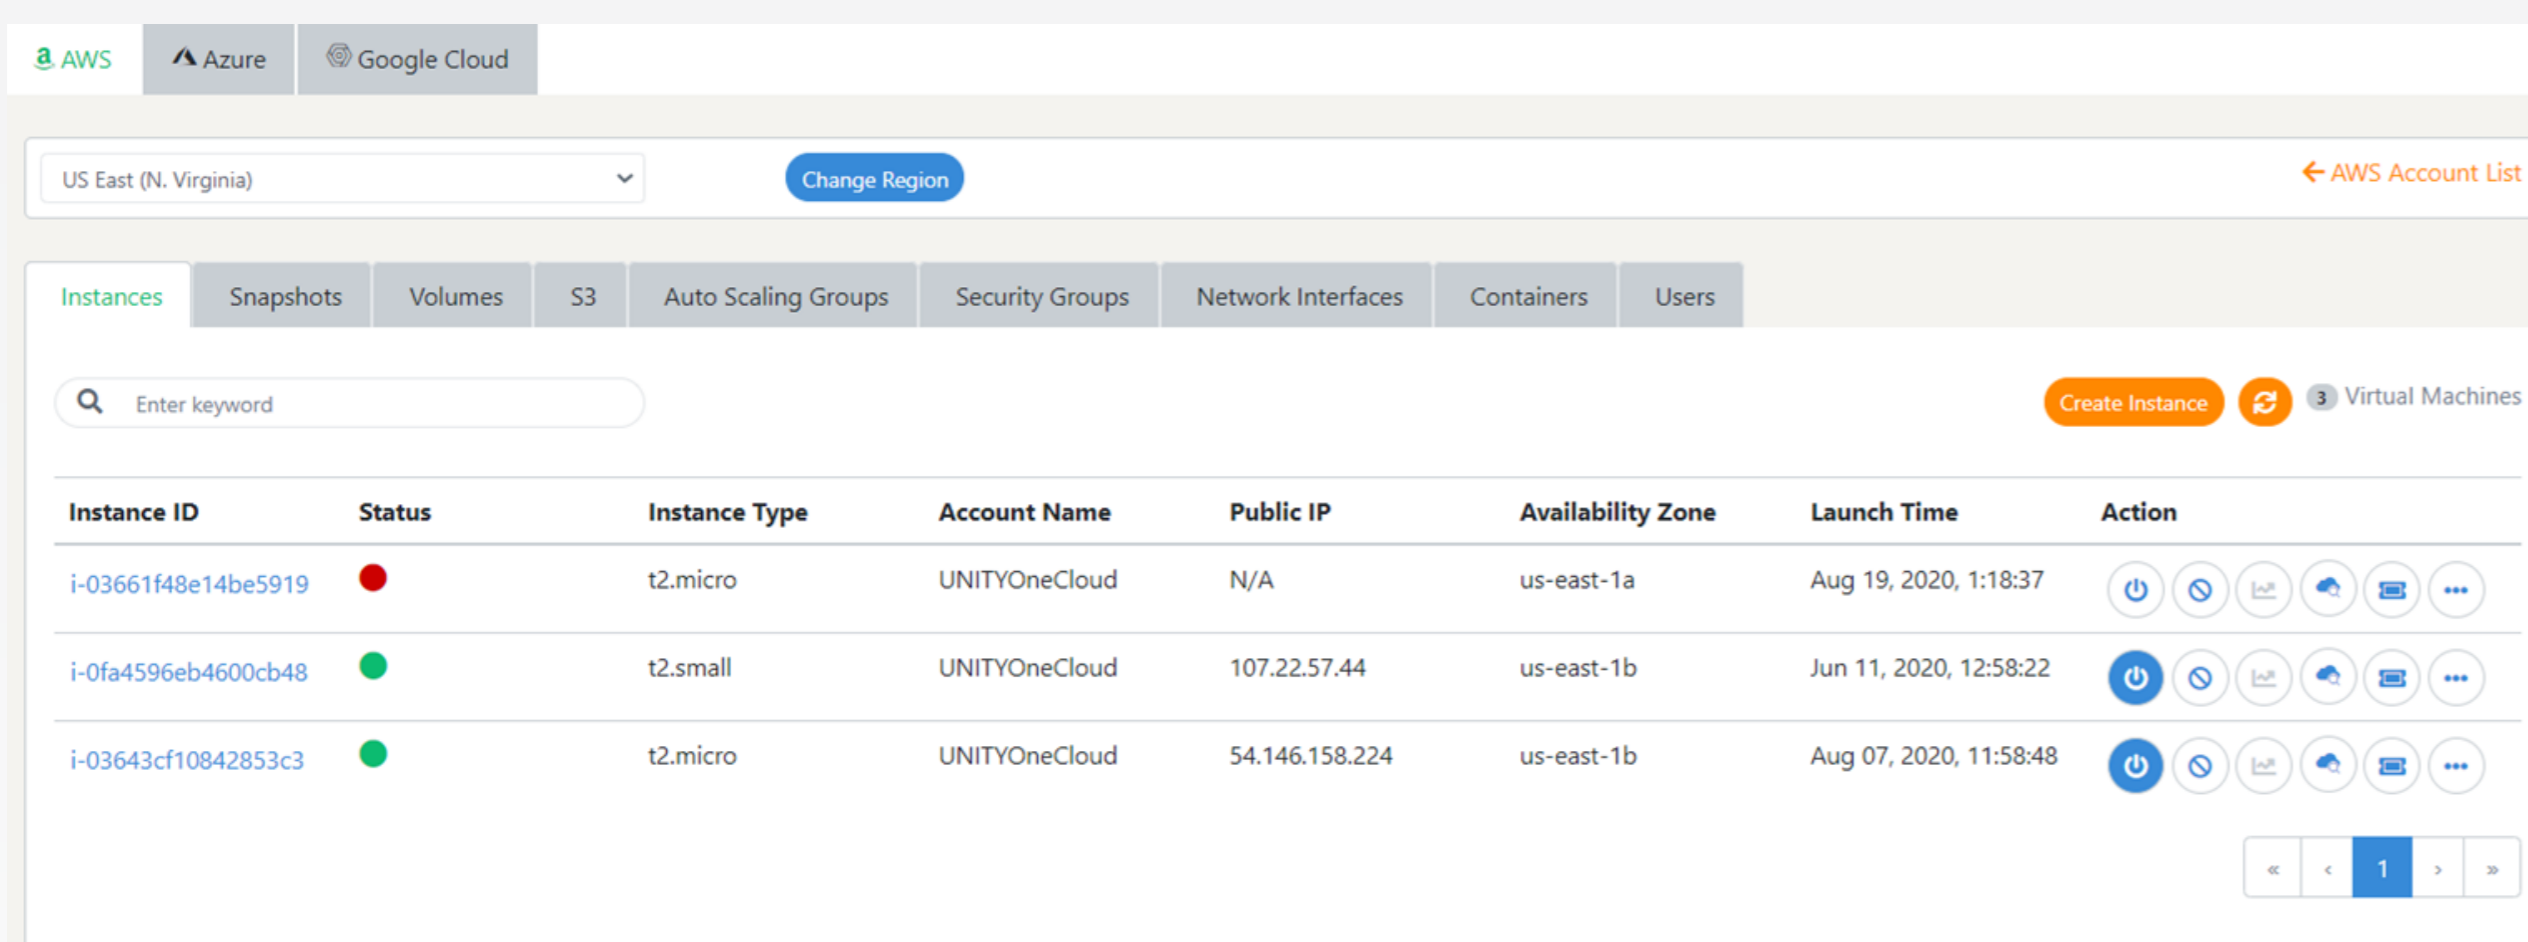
AWS Azure Google Cloud

US East (N. Virginia)

Change Region

AWS Account List

Instances Snapshots Volumes S3 Auto Scaling Groups Security Groups Network Interfaces Containers Users

Enter keyword

Create Instance

3 Virtual Machines

| Instance ID | Status | Instance Type | Account Name | Public IP | Availability Zone | Launch Time | Action |
|---|---|---|---|---|---|---|---|
| i-03661f48e14be5919 | | t2.micro | UNITYOneCloud | N/A | us-east-1a | Aug 19, 2020, 1:18:37 | |
| i-0fa4596eb4600cb48 | | t2.small | UNITYOneCloud | 107.22.57.44 | us-east-1b | Jun 11, 2020, 12:58:22 | |
| i-03643cf10842853c3 | | t2.micro | UNITYOneCloud | 54.146.158.224 | us-east-1b | Aug 07, 2020, 11:58:48 | |

« ‹ 1 › »